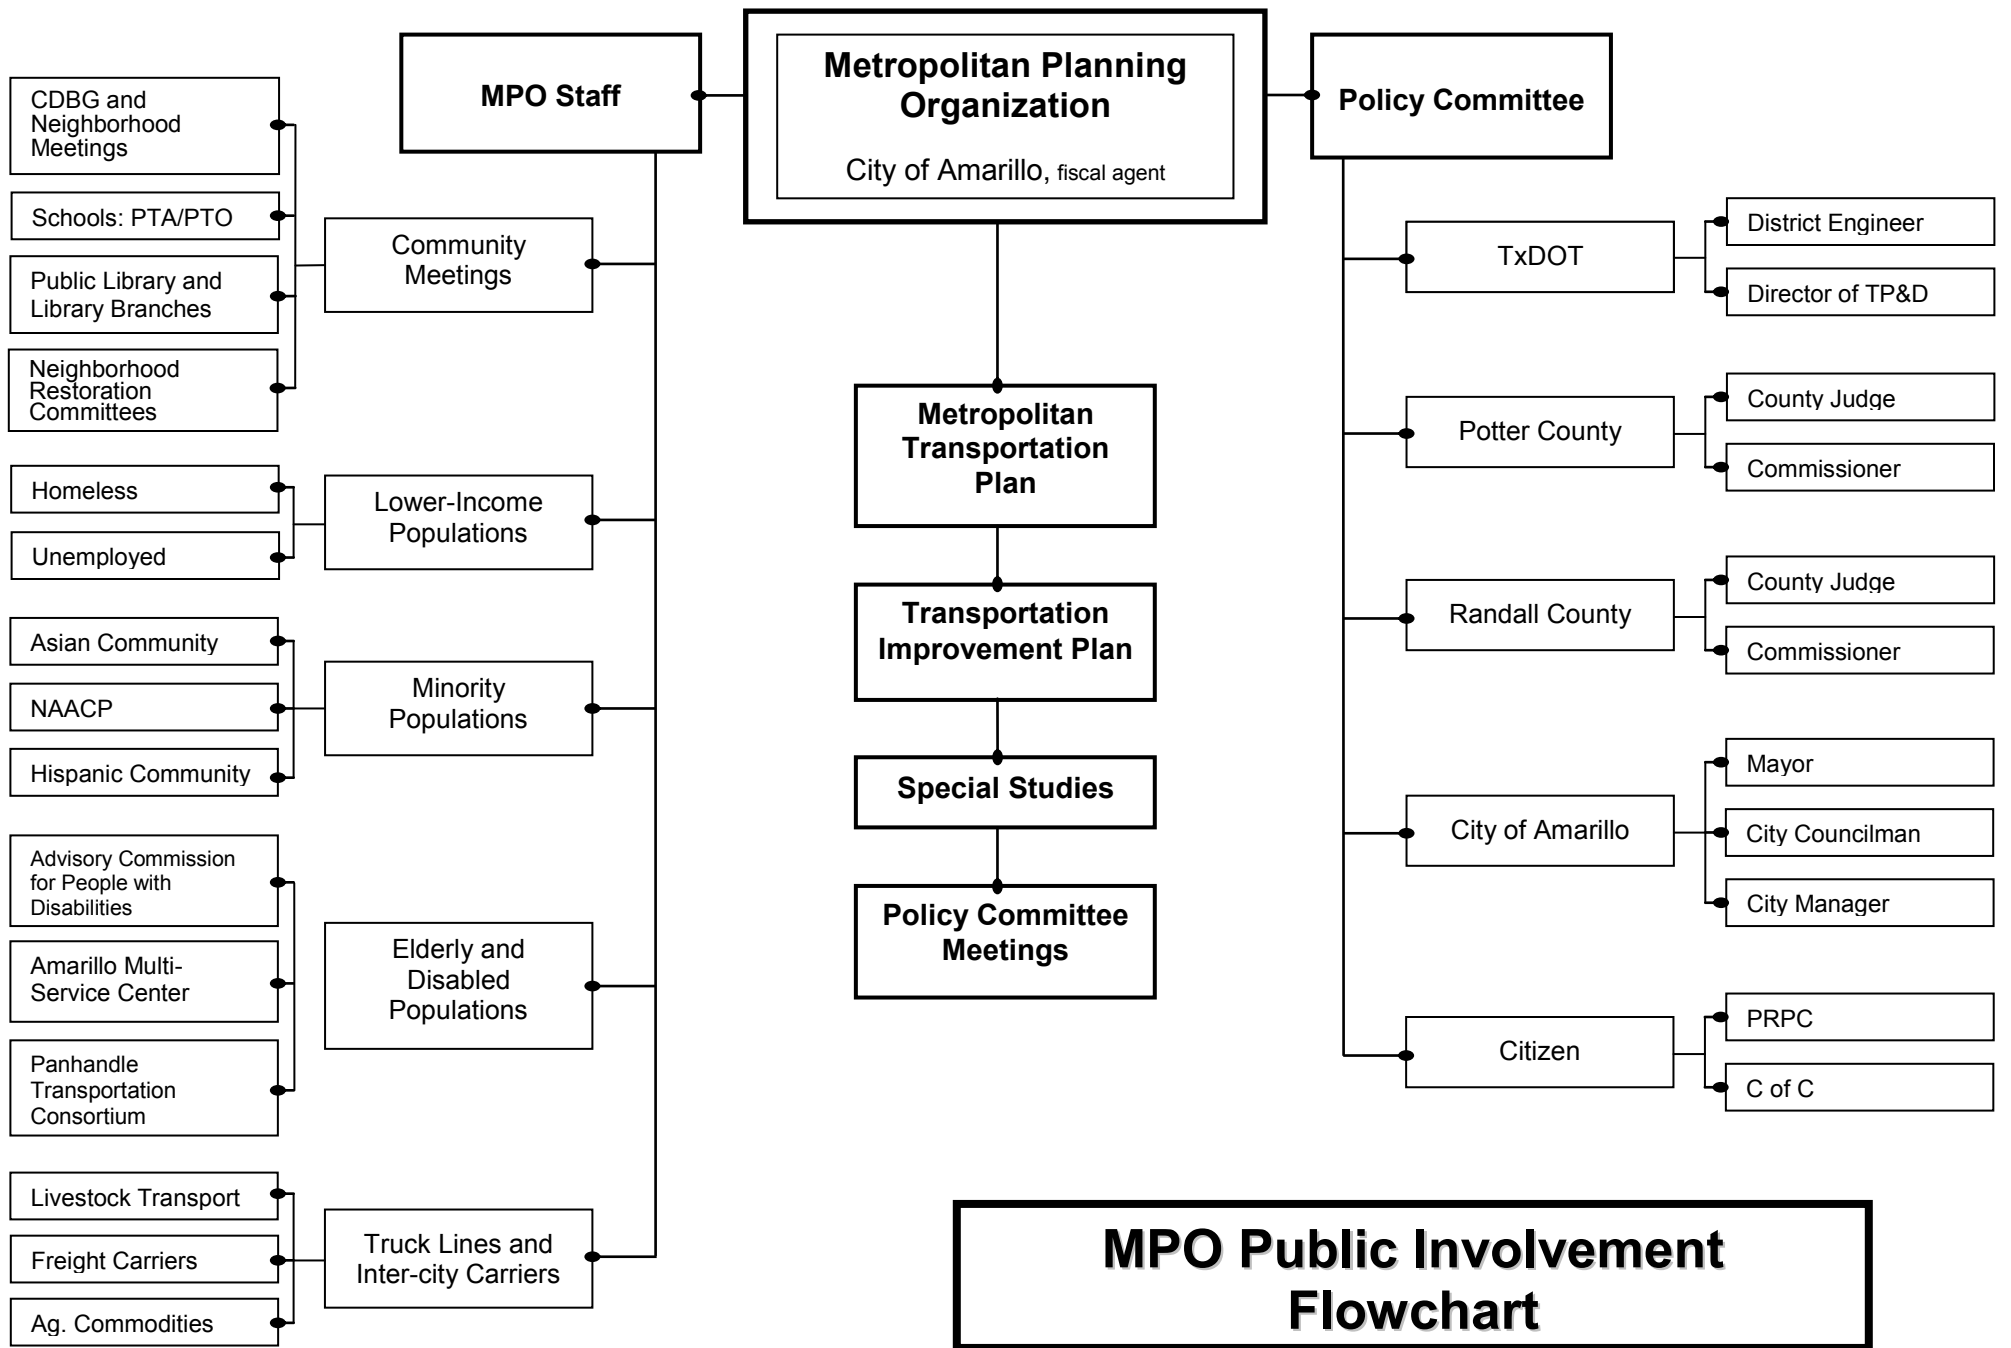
Metropolitan Planning Organization

City of Amarillo, fiscal agent

MPO Staff

Policy Committee

CDBG and Neighborhood Meetings

Schools: PTA/PTO

Public Library and Library Branches

Neighborhood Restoration Committees

Community Meetings

Homeless

Unemployed

Lower-Income Populations

Asian Community

NAACP

Hispanic Community

Minority Populations

Advisory Commission for People with Disabilities

Amarillo Multi-Service Center

Panhandle Transportation Consortium

Elderly and Disabled Populations

Livestock Transport

Freight Carriers

Ag. Commodities

Truck Lines and Inter-city Carriers

Metropolitan Transportation Plan

Transportation Improvement Plan

Special Studies

Policy Committee Meetings

TxDOT

District Engineer

Director of TP&D

Potter County

County Judge

Commissioner

Randall County

County Judge

Commissioner

City of Amarillo

Mayor

City Councilman

City Manager

Citizen

PRPC

C of C

MPO Public Involvement Flowchart